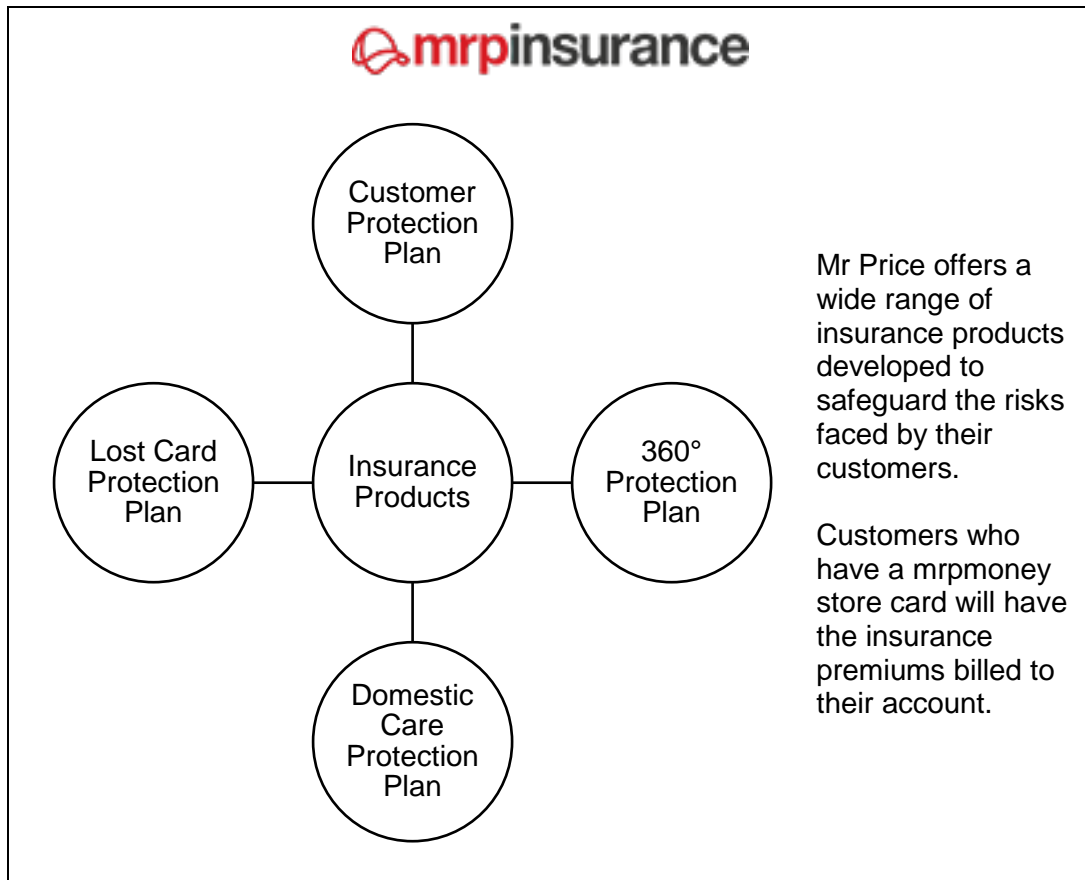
mrpinsurance

Customer Protection Plan

Lost Card Protection Plan

Insurance Products

360° Protection Plan

Domestic Care Protection Plan

Mr Price offers a wide range of insurance products developed to safeguard the risks faced by their customers.

Customers who have a mrpmoney store card will have the insurance premiums billed to their account.